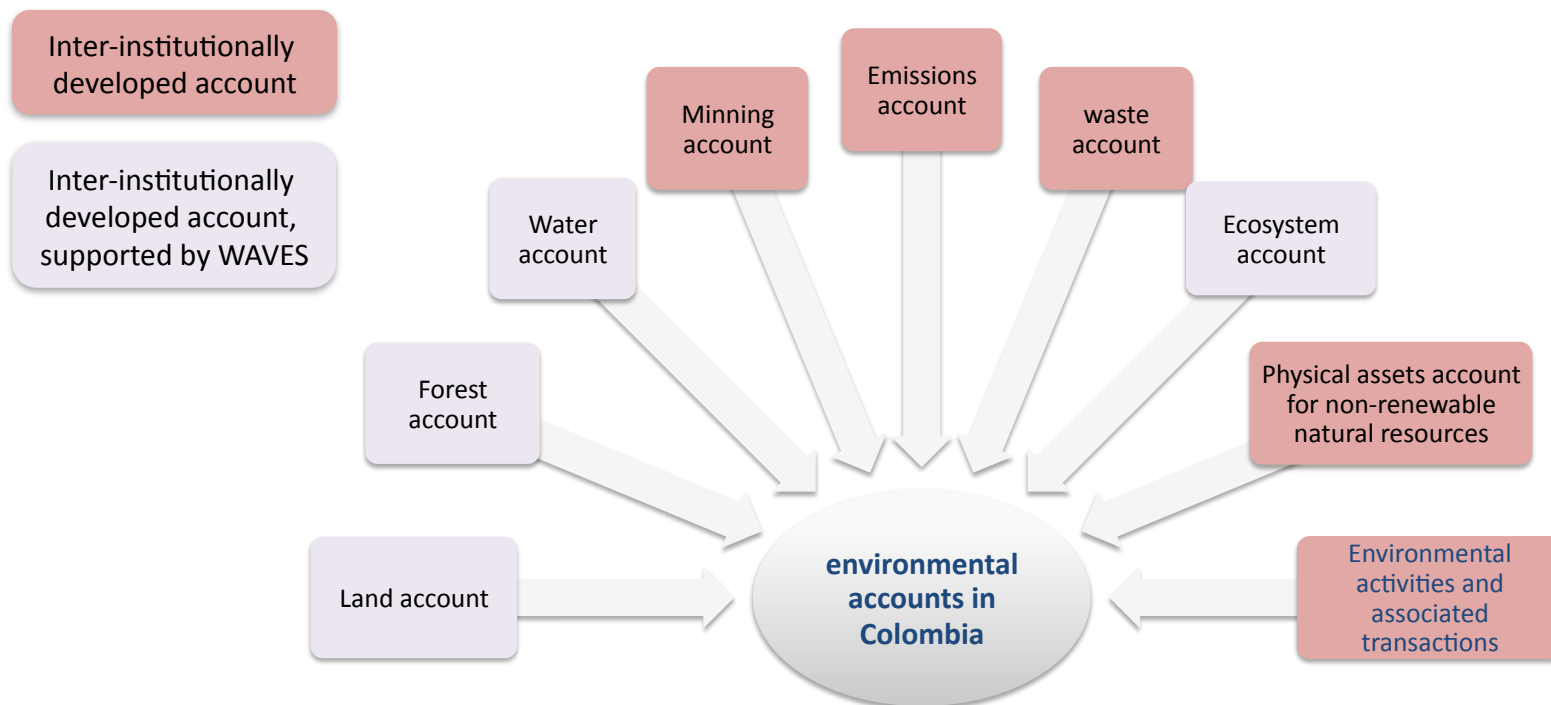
Inter-institutionally developed account

Inter-institutionally developed account, supported by WAVES

Minning account

Emissions account

waste account

Water account

Ecosystem account

Forest account

Physical assets account for non-renewable natural resources

Land account

environmental accounts in Colombia

Environmental activities and associated transactions